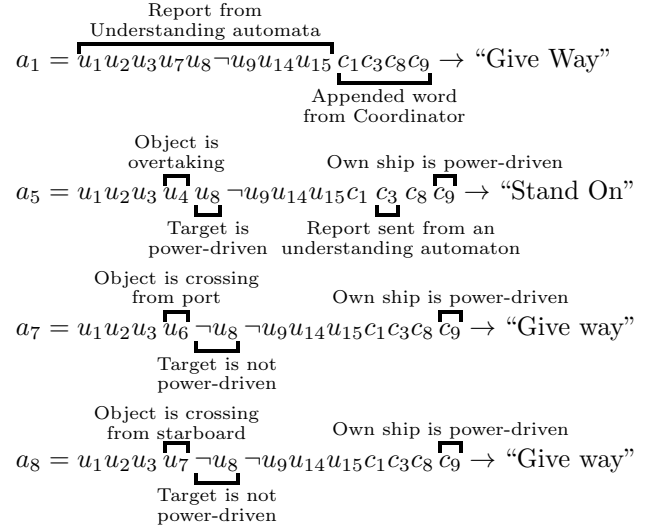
Report from Understanding automata

$a_1 = u_1u_2u_3u_7u_8\neg u_9u_{14}u_{15}c_1c_3c_8c_9 \rightarrow$ "Give Way"

Appended word from Coordinator

Object is overtaking

Own ship is power-driven

$a_5 = u_1u_2u_3u_4u_8\neg u_9u_{14}u_{15}c_1c_3c_8c_9 \rightarrow$ "Stand On"

Target is power-driven

Report sent from an understanding automaton

Object is crossing from port

Own ship is power-driven

$a_7 = u_1u_2u_3u_6\neg u_8\neg u_9u_{14}u_{15}c_1c_3c_8c_9 \rightarrow$ "Give way"

Target is not power-driven

Object is crossing from starboard

Own ship is power-driven

$a_8 = u_1u_2u_3u_7\neg u_8\neg u_9u_{14}u_{15}c_1c_3c_8c_9 \rightarrow$ "Give way"

Target is not power-driven